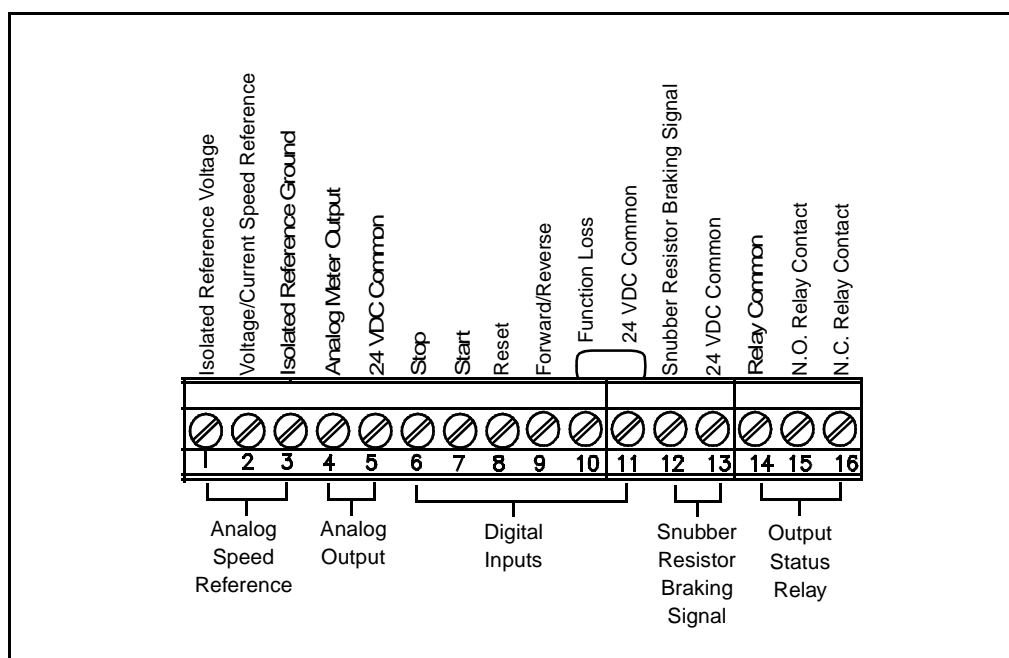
Isolated Reference Voltage
Voltage/Current Speed Reference
Isolated Reference Ground
Analog Meter Output
24 VDC Common
Stop
Start
Reset
Forward/Reverse
Function Loss
24 VDC Common
Snubber Resistor Braking Signal
24 VDC Common
Relay Common
N.O. Relay Contact
N.C. Relay Contact

1 2 3 4 5 6 7 8 9 10 11 12 13 14 15 16

Analog Speed Reference

Analog Output

Digital Inputs

Snubber Resistor Braking Signal

Output Status Relay